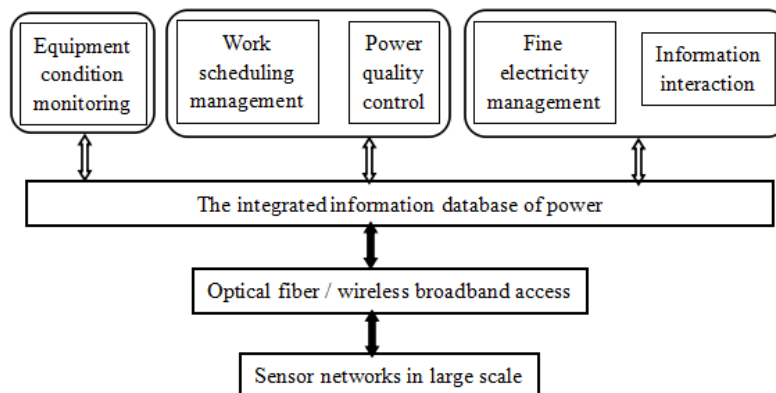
Equipment condition monitoring

Work scheduling management

Power quality control

Fine electricity management

Information interaction

The integrated information database of power

Optical fiber / wireless broadband access

Sensor networks in large scale